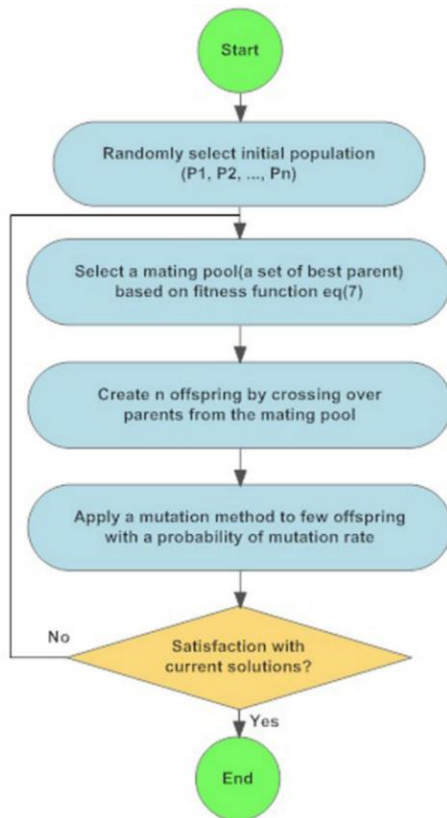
Start

Randomly select initial population (P1, P2, ..., Pn)

Select a mating pool(a set of best parent) based on fitness function eq(7)

Create n offspring by crossing over parents from the mating pool

Apply a mutation method to few offspring with a probability of mutation rate

No

Satisfaction with current solutions?

Yes

End